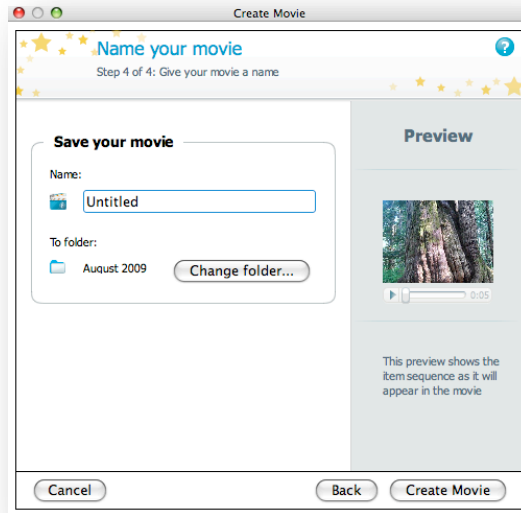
Create Movie

Name your movie

Step 4 of 4: Give your movie a name

?

Save your movie

Name:

Untitled

To folder:

August 2009

Change folder...

Preview

0:05

This preview shows the item sequence as it will appear in the movie

Cancel

Back

Create Movie